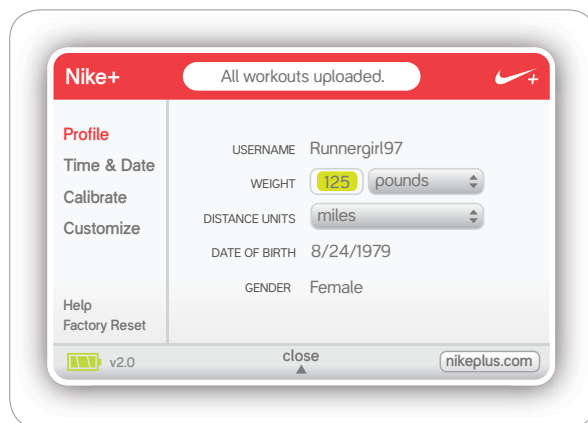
Nike+

All workouts uploaded.

Profile
Time & Date
Calibrate
Customize

USERNAME Runnergirl97
WEIGHT 125 pounds
DISTANCE UNITS miles
DATE OF BIRTH 8/24/1979
GENDER Female

Help
Factory Reset

v2.0

close

nikeplus.com